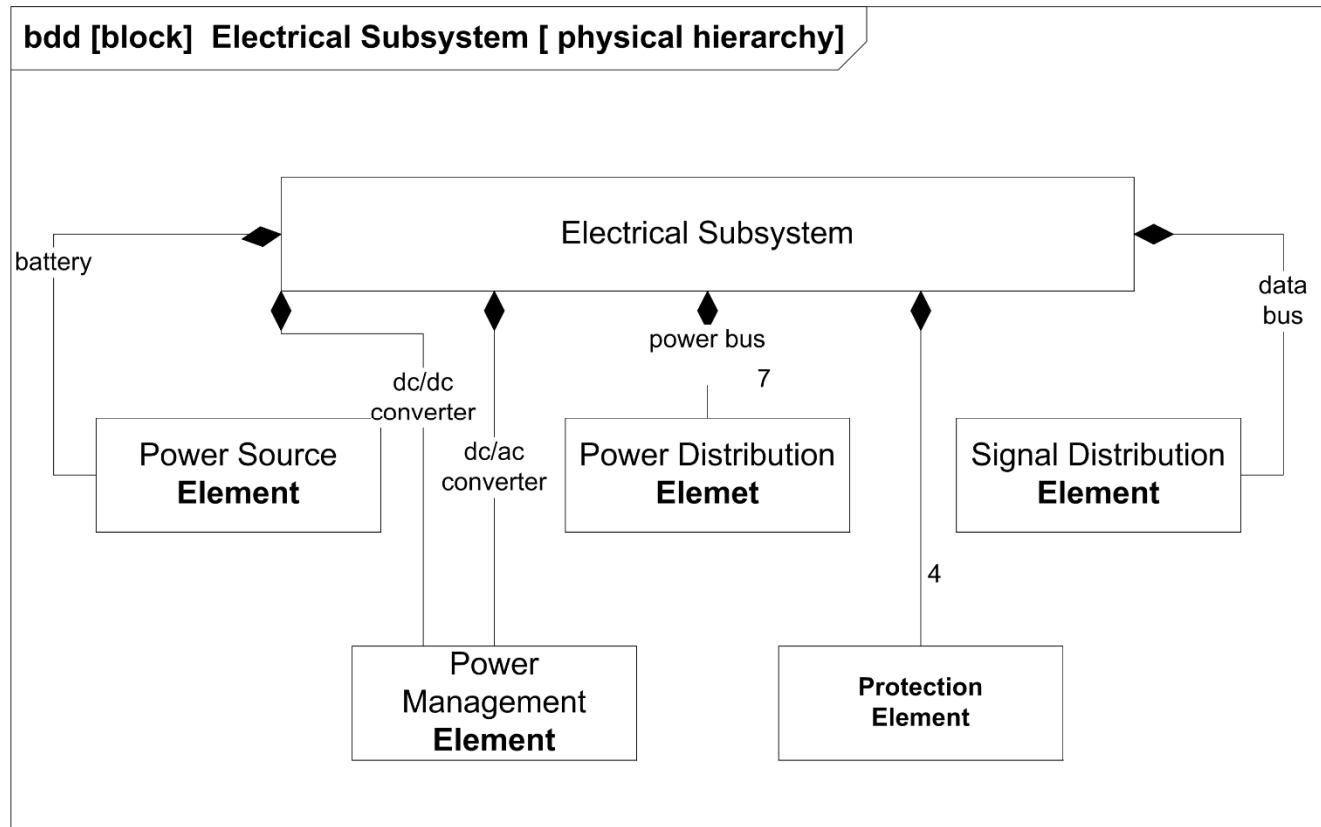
bdd [block] Electrical Subsystem [ physical hierarchy]

Electrical Subsystem

battery

data bus

power bus

7

dc/dc converter

dc/ac converter

Power Source **Element**

Power Distribution **Elemet**

Signal Distribution **Element**

4

Power Management **Element**

**Protection Element**